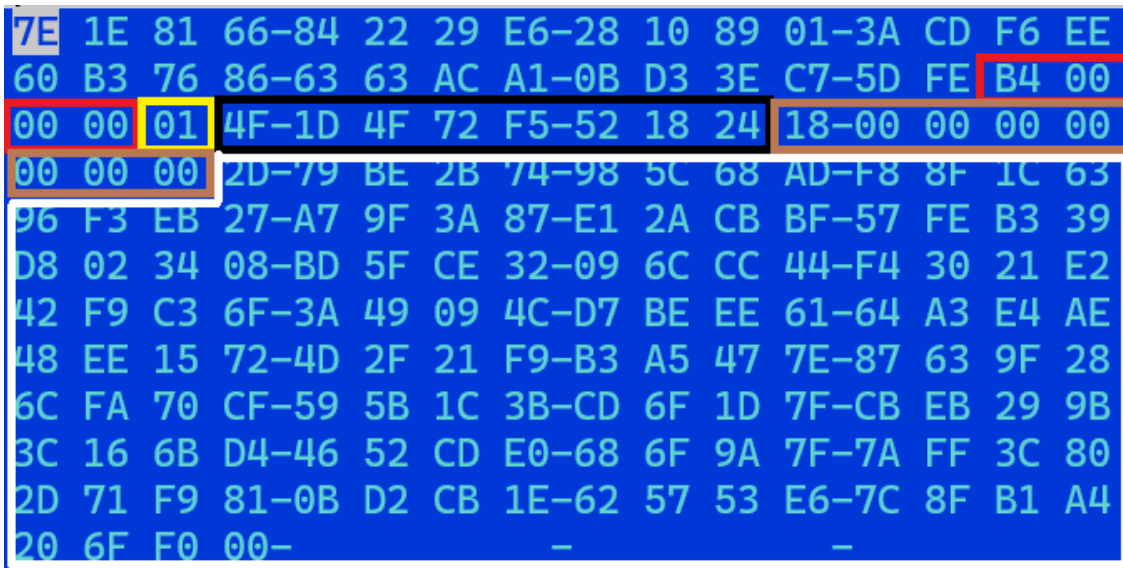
7E 1E 81 66-84 22 29 E6-28 10 89 01-3A CD F6 EE
60 B3 76 86-63 63 AC A1-0B D3 3E C7-5D FE B4 00
00 00 01 4F-1D 4F 72 F5-52 18 24 18-00 00 00 00
00 00 00 2D-79 BE 2B 74-98 5C 68 AD-F8 8F 1C 63
96 F3 EB 27-A7 9F 3A 87-E1 2A CB BF-57 FE B3 39
D8 02 34 08-BD 5F CE 32-09 6C CC 44-F4 30 21 E2
42 F9 C3 6F-3A 49 09 4C-D7 BE EE 61-64 A3 E4 AE
48 EE 15 72-4D 2F 21 F9-B3 A5 47 7E-87 63 9F 28
6C FA 70 CF-59 5B 1C 3B-CD 6F 1D 7F-CB EB 29 9B
3C 16 6B D4-46 52 CD E0-68 6F 9A 7F-7A FF 3C 80
2D 71 F9 81-0B D2 CB 1E-62 57 53 E6-7C 8F B1 A4
20 6F F0 00- - -